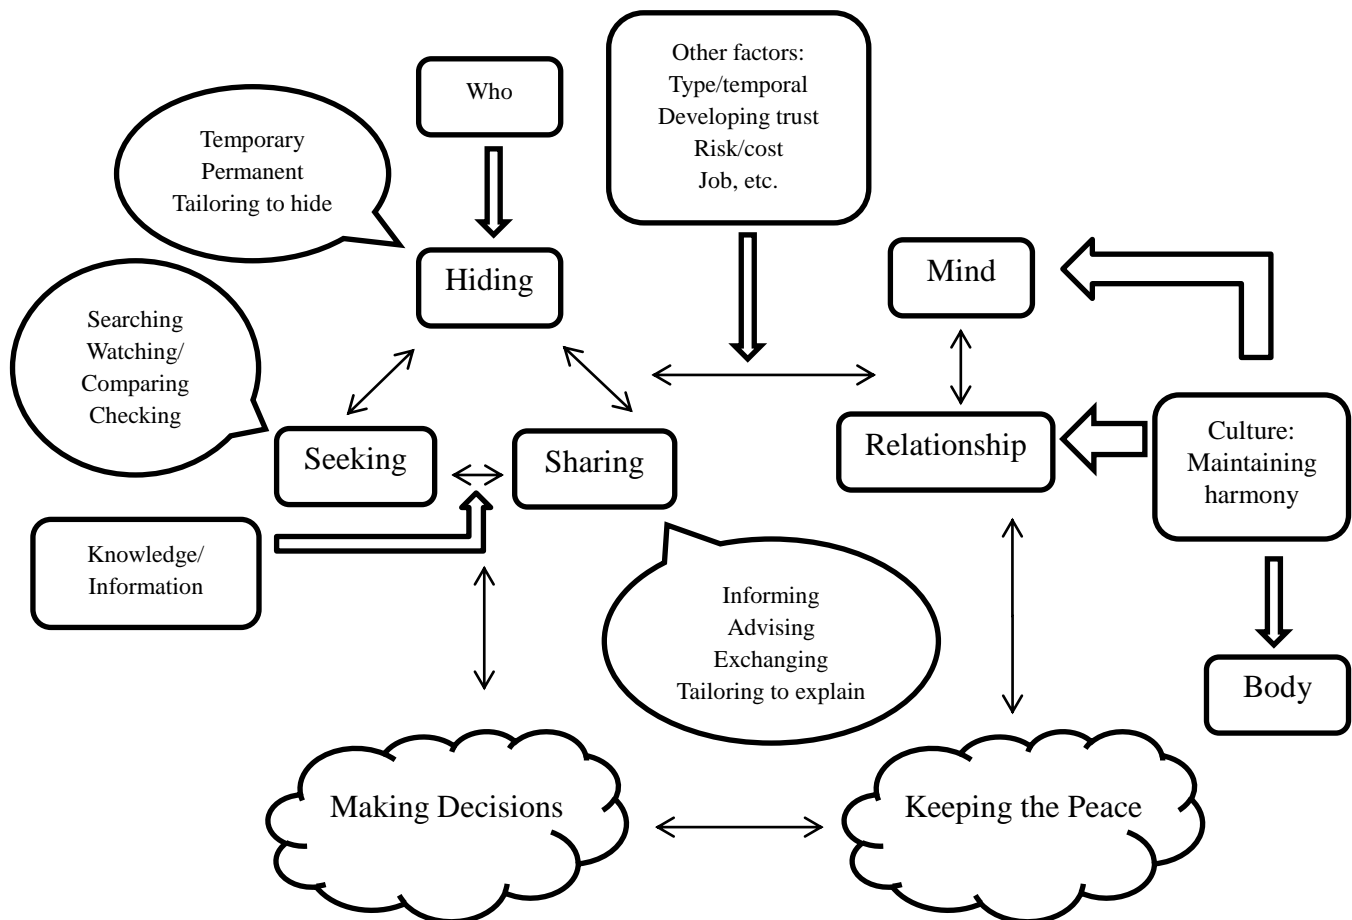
Who

Temporary
Permanent
Tailoring to hide

Other factors:
Type/temporal
Developing trust
Risk/cost
Job, etc.

Hiding

Mind

Searching
Watching/
Comparing
Checking

Seeking

Sharing

Relationship

Culture:
Maintaining
harmony

Knowledge/
Information

Informing
Advising
Exchanging
Tailoring to explain

Body

Making Decisions

Keeping the Peace